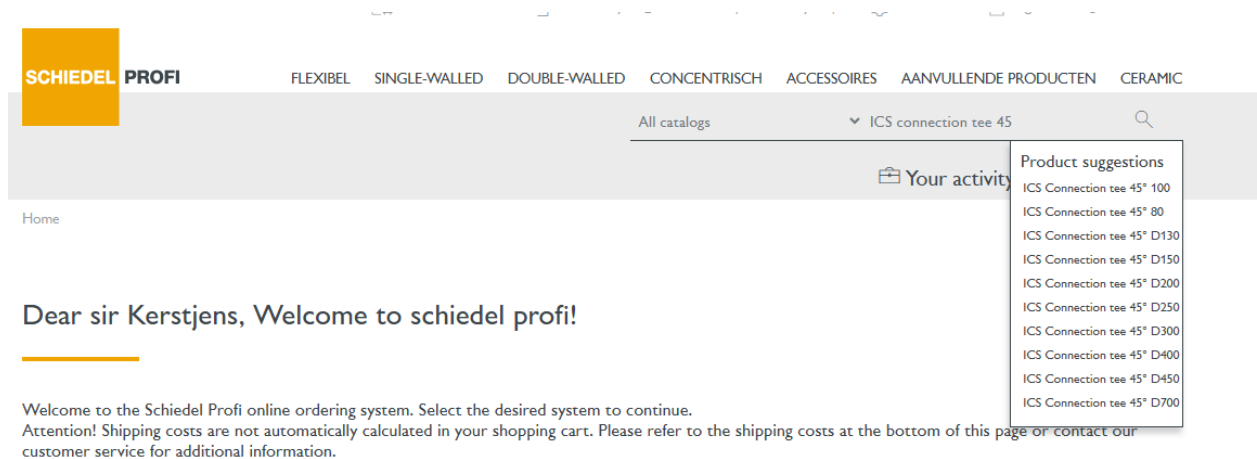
SCHIEDEL PROFI

FLEXIBEL SINGLE-WALLED DOUBLE-WALLED CONCENTRISCH ACCESSOIRES AANVULLENDE PRODUCTEN CERAMIC

All catalogs

ICS connection tee 45

Your activity

Product suggestions
ICS Connection tee 45° 100
ICS Connection tee 45° 80
ICS Connection tee 45° D130
ICS Connection tee 45° D150
ICS Connection tee 45° D200
ICS Connection tee 45° D250
ICS Connection tee 45° D300
ICS Connection tee 45° D400
ICS Connection tee 45° D450
ICS Connection tee 45° D700

Home

Dear sir Kerstjens, Welcome to schiedel profi!

Welcome to the Schiedel Profi online ordering system. Select the desired system to continue.
Attention! Shipping costs are not automatically calculated in your shopping cart. Please refer to the shipping costs at the bottom of this page or contact our customer service for additional information.